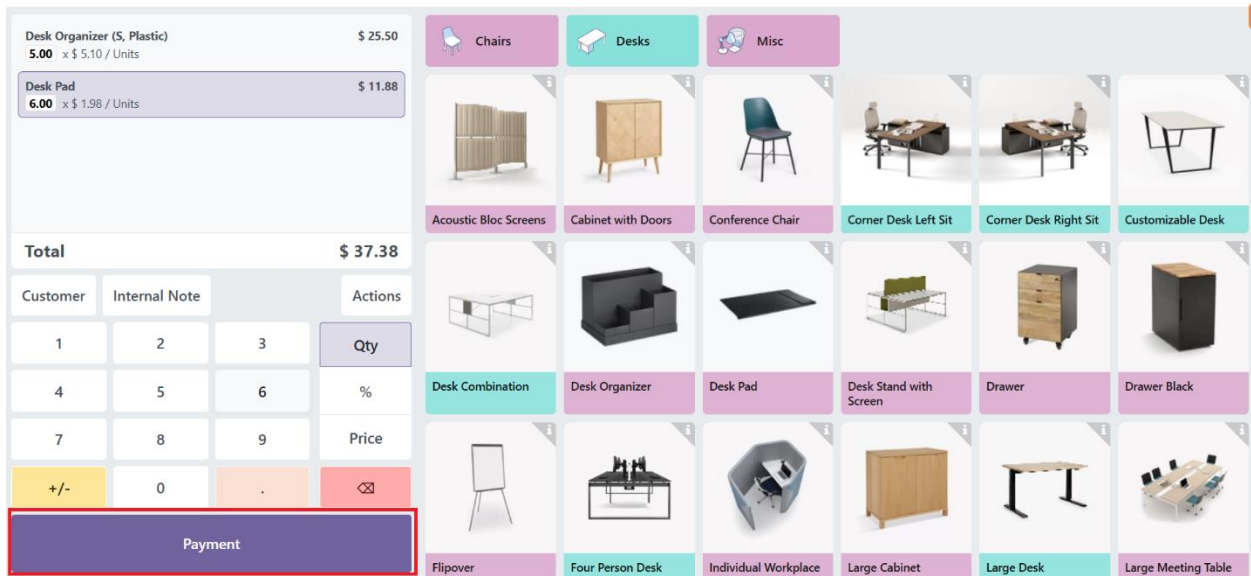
Desk Organizer (S, Plastic) $ 25.50
5.00 x $ 5.10 / Units

Desk Pad $ 11.88
6.00 x $ 1.98 / Units

Total $ 37.38

Customer
Internal Note
Actions

| 1 | 2 | 3 | Qty |
|---|---|---|---|
| 4 | 5 | 6 | % |
| 7 | 8 | 9 | Price |
| +/- | 0 | . | ⌫ |

Payment

Chairs
Desks
Misc

Acoustic Bloc Screens
Cabinet with Doors
Conference Chair
Corner Desk Left Sit
Corner Desk Right Sit
Customizable Desk
Desk Combination
Desk Organizer
Desk Pad
Desk Stand with Screen
Drawer
Drawer Black
Flipover
Four Person Desk
Individual Workplace
Large Cabinet
Large Desk
Large Meeting Table